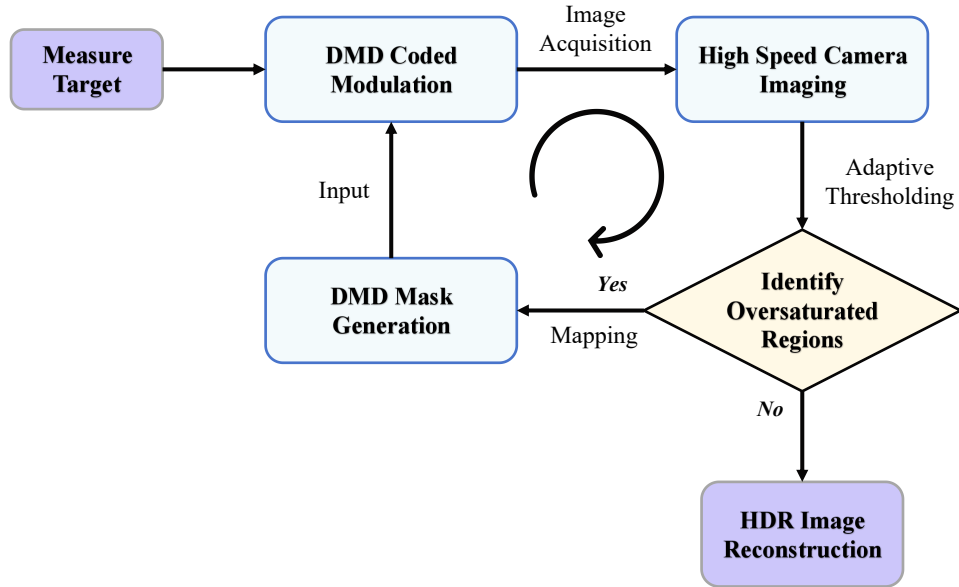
Measure Target

DMD Coded Modulation

Image Acquisition

High Speed Camera Imaging

Adaptive Thresholding

Input

Yes

DMD Mask Generation

Mapping

Identify Oversaturated Regions

No

HDR Image Reconstruction